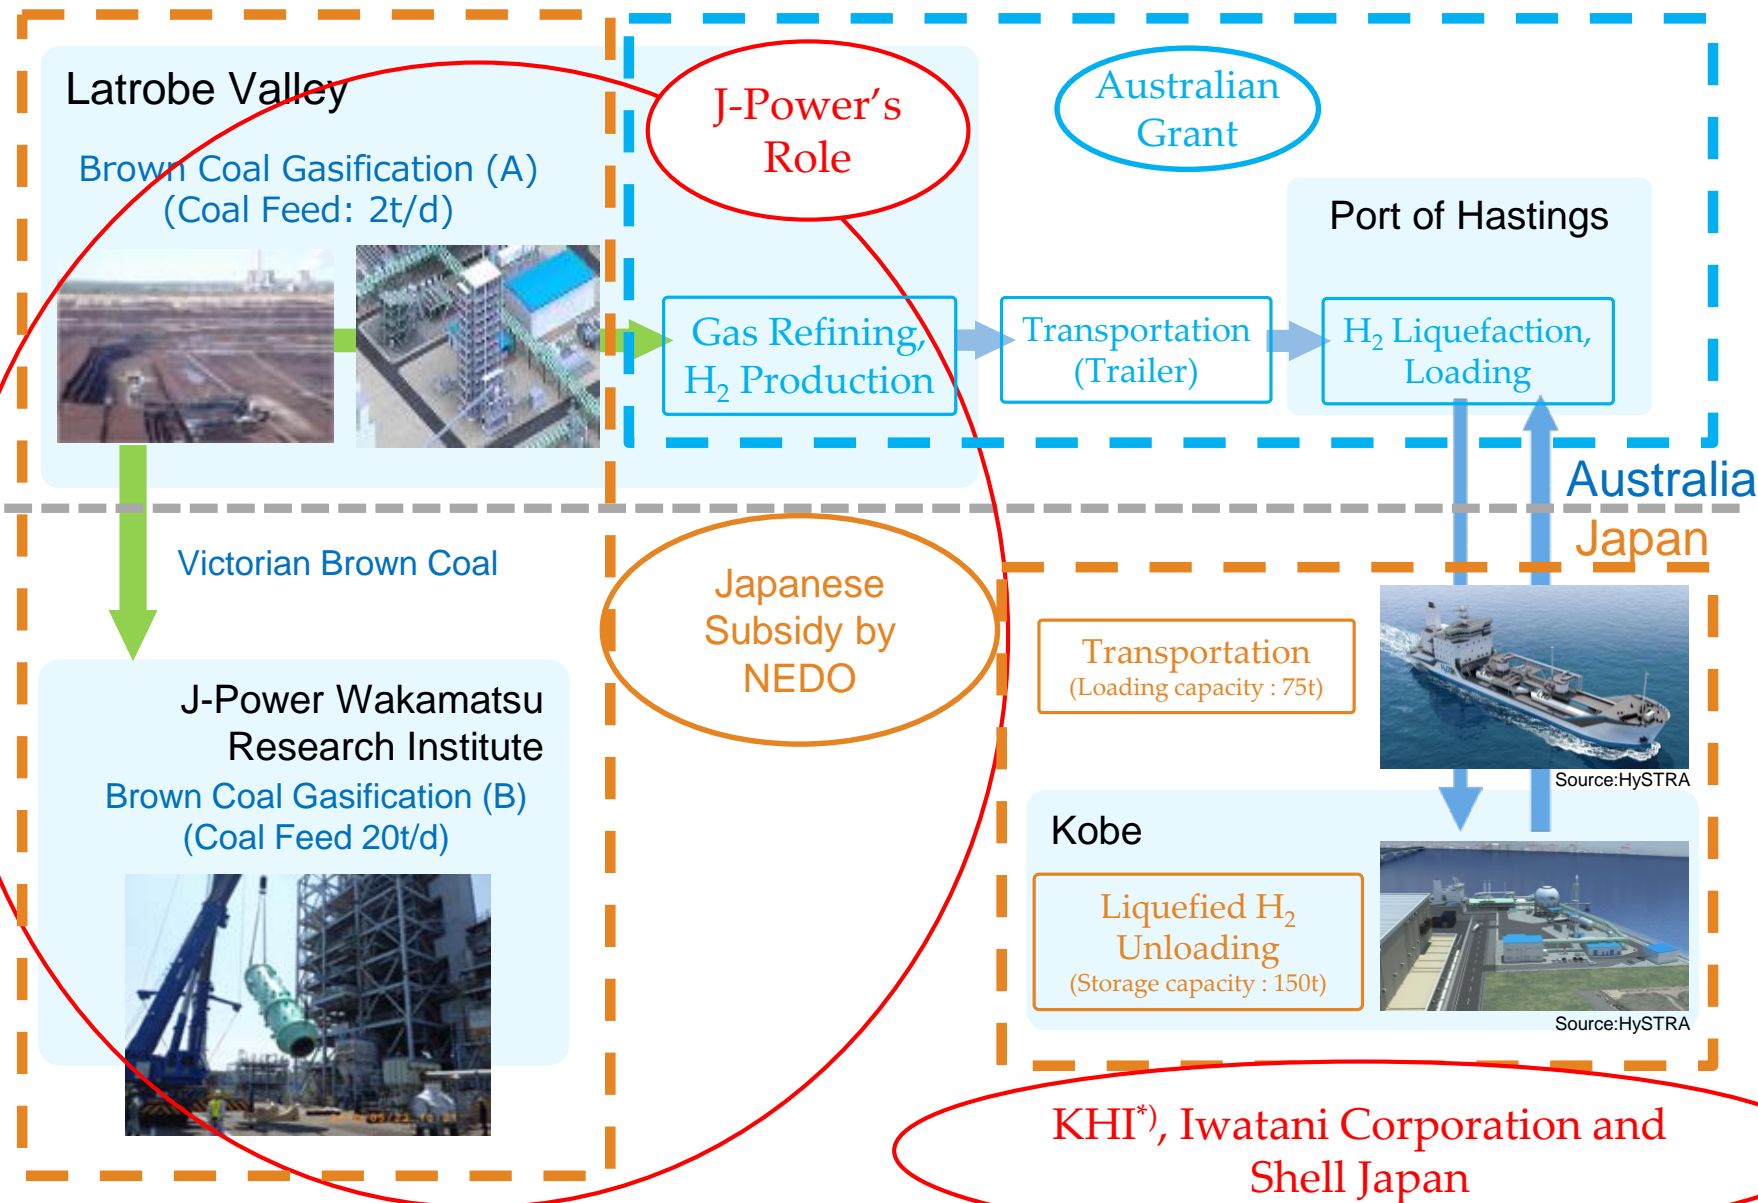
Latrobe Valley

Brown Coal Gasification (A)
(Coal Feed: 2t/d)

J-Power's Role

Australian Grant

Port of Hastings

Gas Refining, $H_2$ Production

Transportation (Trailer)

$H_2$ Liquefaction, Loading

Australia

Japan

Victorian Brown Coal

Japanese Subsidy by NEDO

Transportation
(Loading capacity : 75t)

Source:HySTRA

J-Power Wakamatsu Research Institute
Brown Coal Gasification (B)
(Coal Feed 20t/d)

Kobe

Liquefied $H_2$ Unloading
(Storage capacity : 150t)

Source:HySTRA

KHI*), Iwatani Corporation and Shell Japan